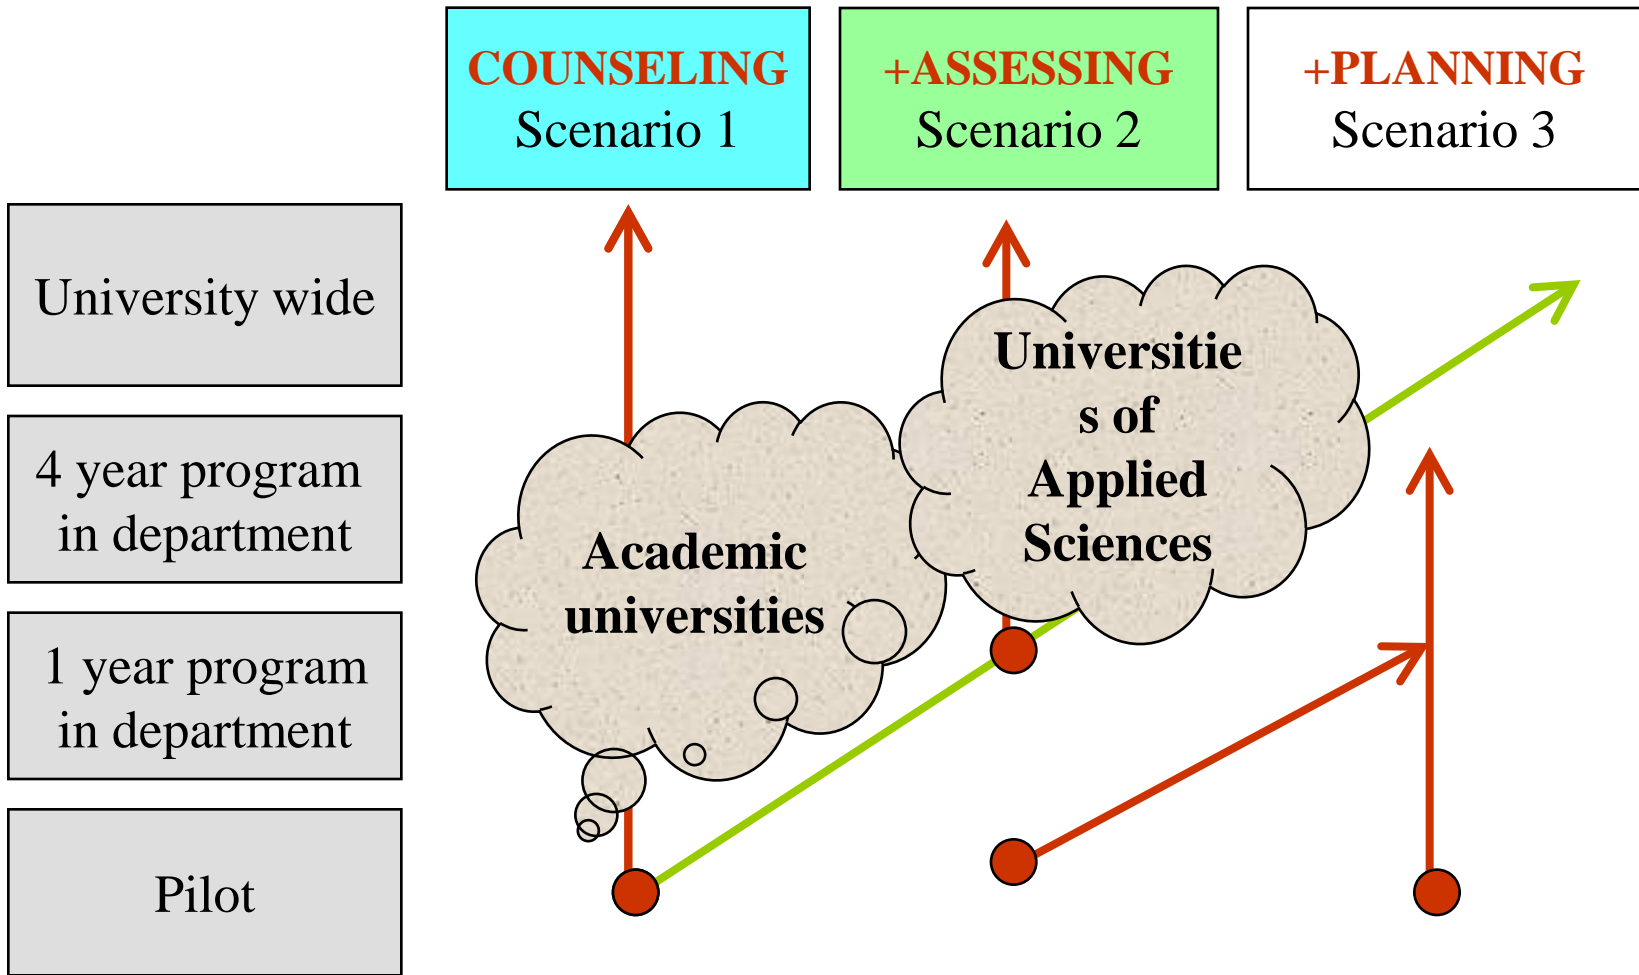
COUNSELING
Scenario 1

+ASSESSING
Scenario 2

+PLANNING
Scenario 3

University wide

4 year program in department

1 year program in department

Pilot

Academic universities

Universitie s of Applied Sciences